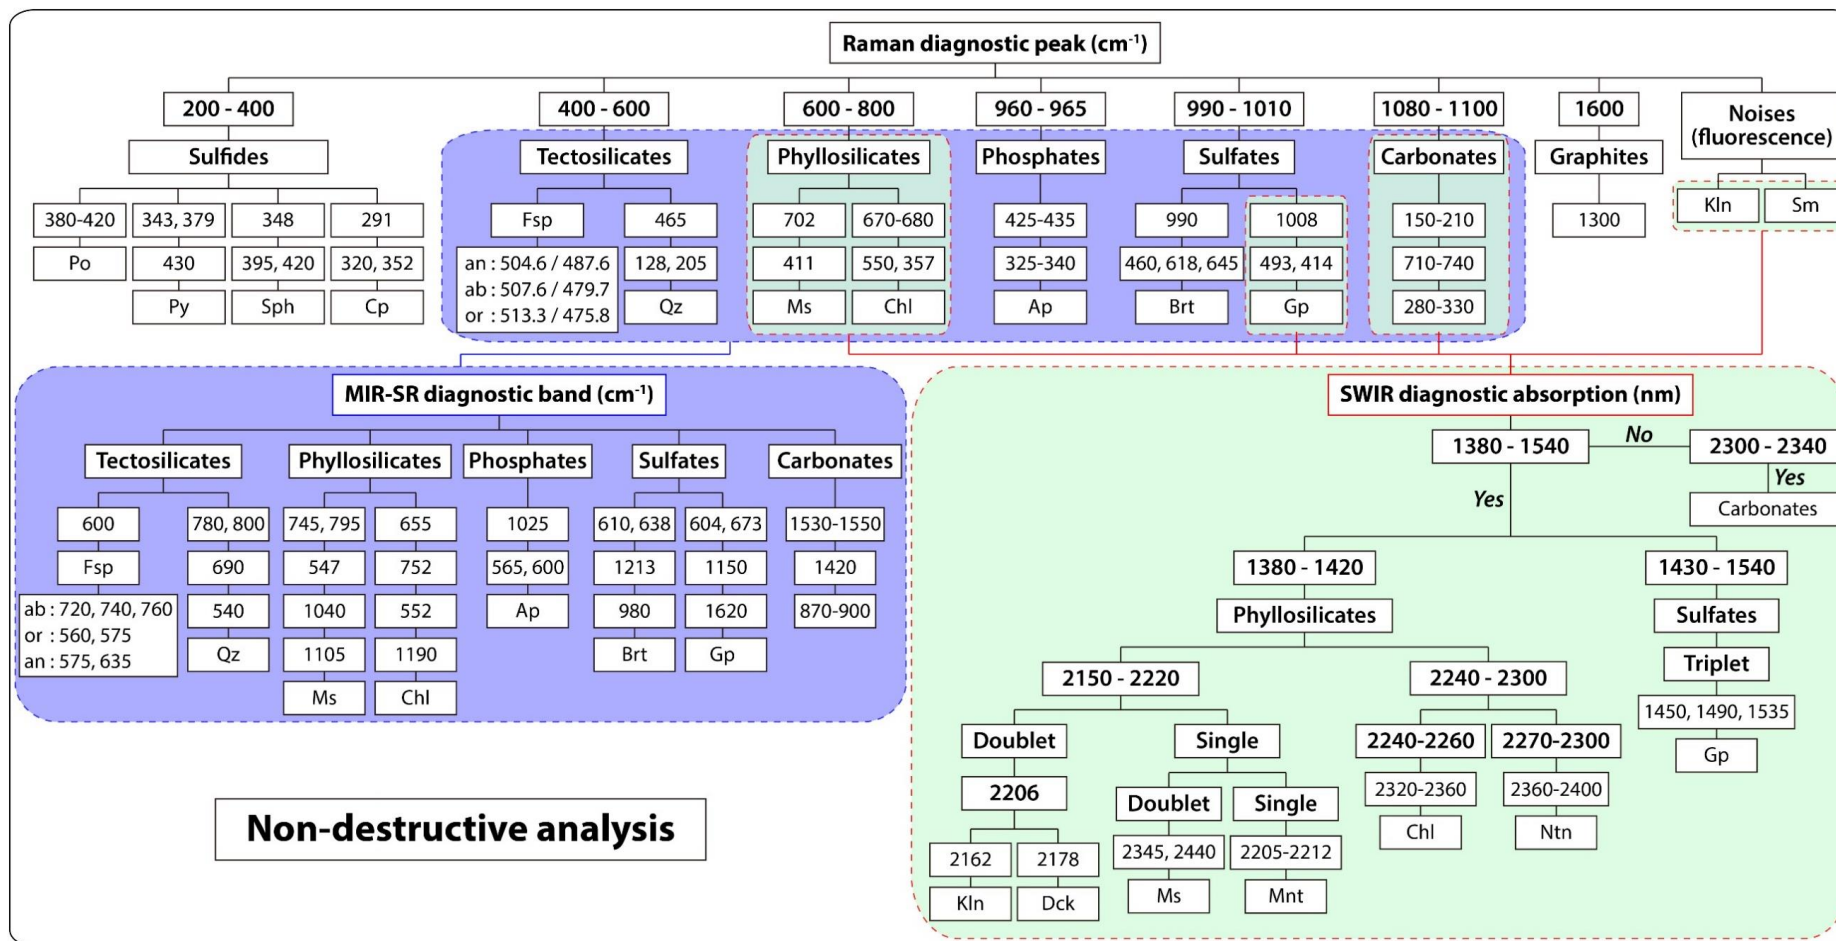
Raman diagnostic peak (cm$^{-1}$)

200 - 400
Sulfides
380-420
Po
343, 379
430
Py
348
395, 420
Sph
291
320, 352
Cp

400 - 600
Tectosilicates
Fsp
an : 504.6 / 487.6
ab : 507.6 / 479.7
or : 513.3 / 475.8
465
128, 205
Qz

600 - 800
Phyllosilicates
702
411
Ms
670-680
550, 357
Chl

960 - 965
Phosphates
425-435
325-340
Ap

990 - 1010
Sulfates
990
460, 618, 645
Brt
1008
493, 414
Gp

1080 - 1100
Carbonates
150-210
710-740
280-330

1600
Graphites
1300

Noises (fluorescence)
Kln
Sm

MIR-SR diagnostic band (cm$^{-1}$)

Tectosilicates
600
Fsp
ab : 720, 740, 760
or : 560, 575
an : 575, 635
780, 800
690
540
Qz

Phyllosilicates
745, 795
547
1040
1105
Ms
655
752
552
1190
Chl

Phosphates
1025
565, 600
Ap

Sulfates
610, 638
1213
980
Brt
604, 673
1150
1620
Gp

Carbonates
1530-1550
1420
870-900

Non-destructive analysis

SWIR diagnostic absorption (nm)

1380 - 1540
No
2300 - 2340
Yes
Carbonates
Yes

1380 - 1420
Phyllosilicates
2150 - 2220
Doublet
2206
2162
Kln
2178
Dck
Single
Doublet
2345, 2440
Ms
Single
2205-2212
Mnt
2240 - 2300
2240-2260
2320-2360
Chl
2270-2300
2360-2400
Ntn

1430 - 1540
Sulfates
Triplet
1450, 1490, 1535
Gp